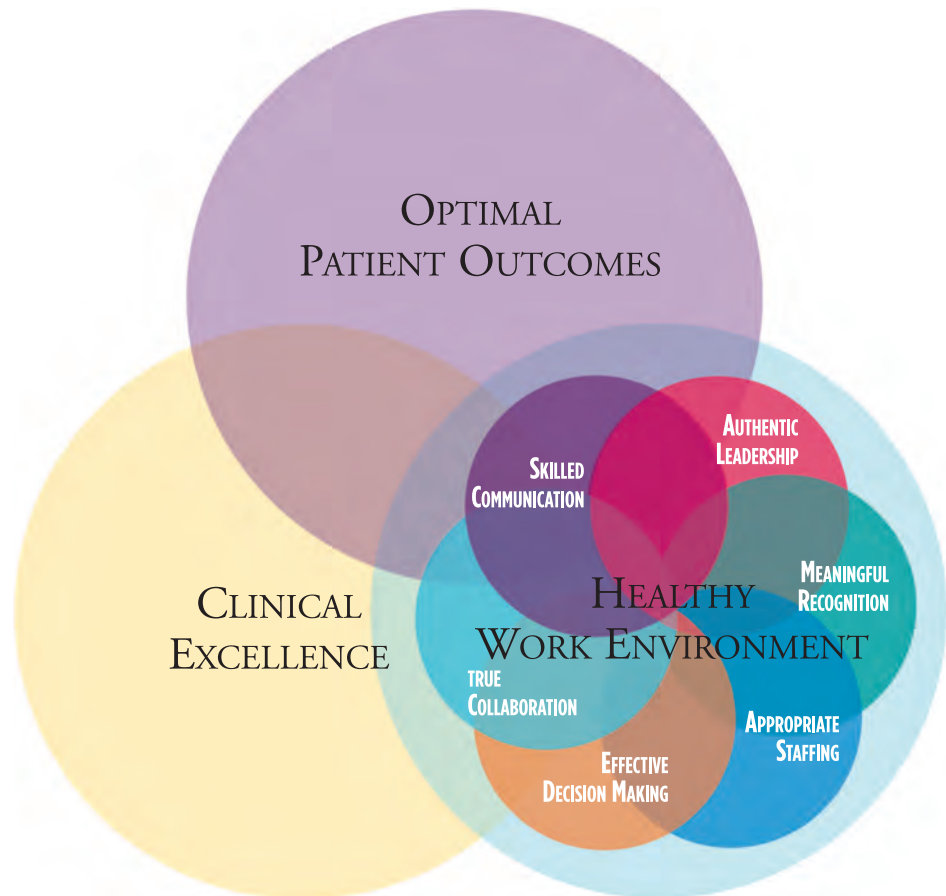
Optimal Patient Outcomes

Authentic Leadership

Skilled Communication

Meaningful Recognition

Clinical Excellence

Healthy Work Environment

true Collaboration

Appropriate Staffing

Effective Decision Making